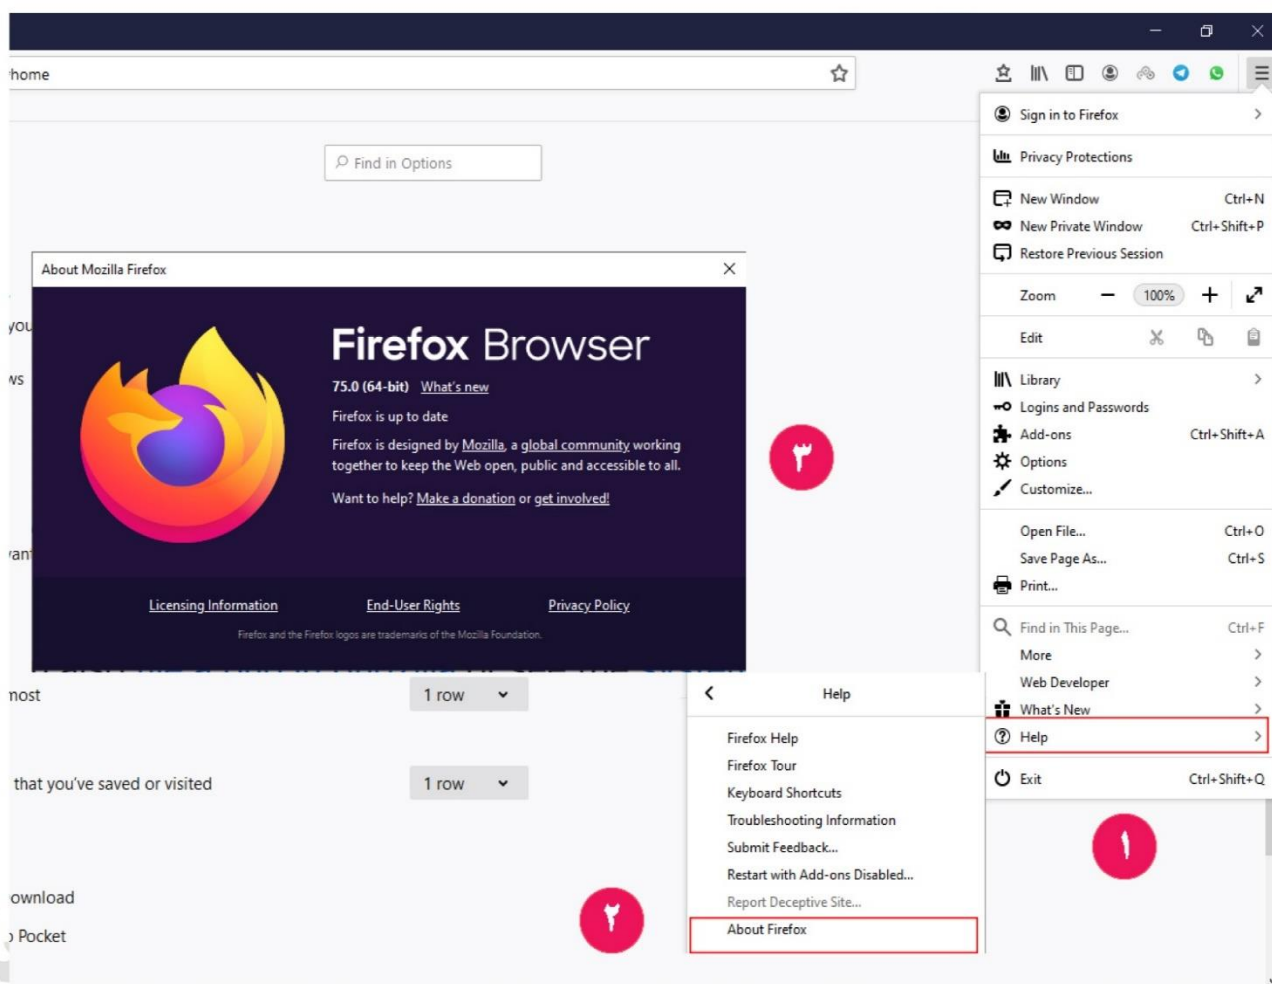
home

Find in Options

About Mozilla Firefox

Firefox Browser

75.0 (64-bit) What's new

Firefox is up to date

Firefox is designed by Mozilla, a global community working together to keep the Web open, public and accessible to all.

Want to help? Make a donation or get involved!

Licensing Information End-User Rights Privacy Policy

Firefox and the Firefox logos are trademarks of the Mozilla Foundation.

you
ws
an
nost
1 row
that you've saved or visited
1 row
ownload
Pocket

٣

Sign in to Firefox
Privacy Protections
New Window Ctrl+N
New Private Window Ctrl+Shift+P
Restore Previous Session
Zoom − 100% +
Edit
Library
Logins and Passwords
Add-ons Ctrl+Shift+A
Options
Customize...
Open File... Ctrl+O
Save Page As... Ctrl+S
Print...
Find in This Page... Ctrl+F
More
Web Developer
What's New
Help
Exit Ctrl+Shift+Q

Help
Firefox Help
Firefox Tour
Keyboard Shortcuts
Troubleshooting Information
Submit Feedback...
Restart with Add-ons Disabled...
Report Deceptive Site...
About Firefox

٢

١